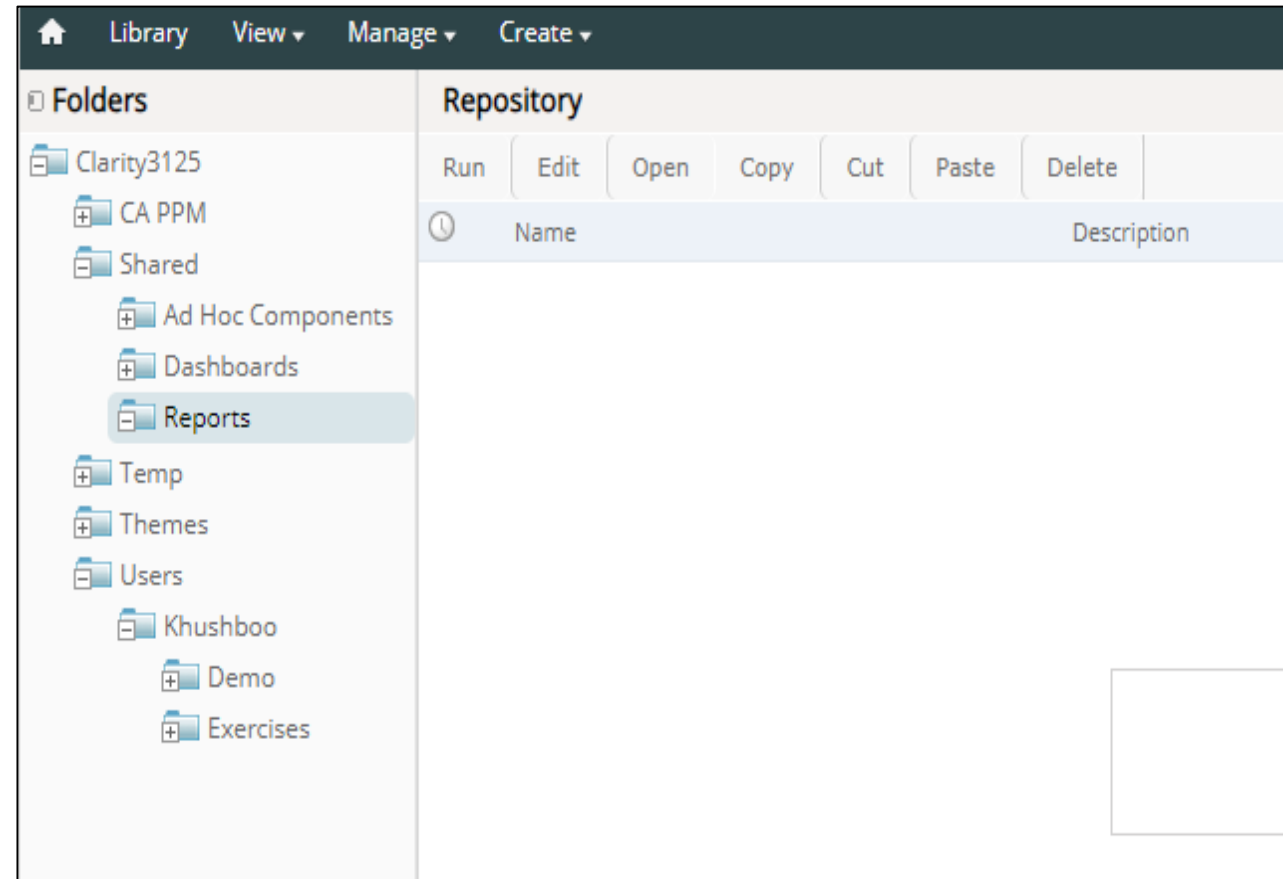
Library View Manage Create

Folders

Clarity3125
CA PPM
Shared
Ad Hoc Components
Dashboards
Reports
Temp
Themes
Users
Khushboo
Demo
Exercises

Repository

Run Edit Open Copy Cut Paste Delete

Name Description